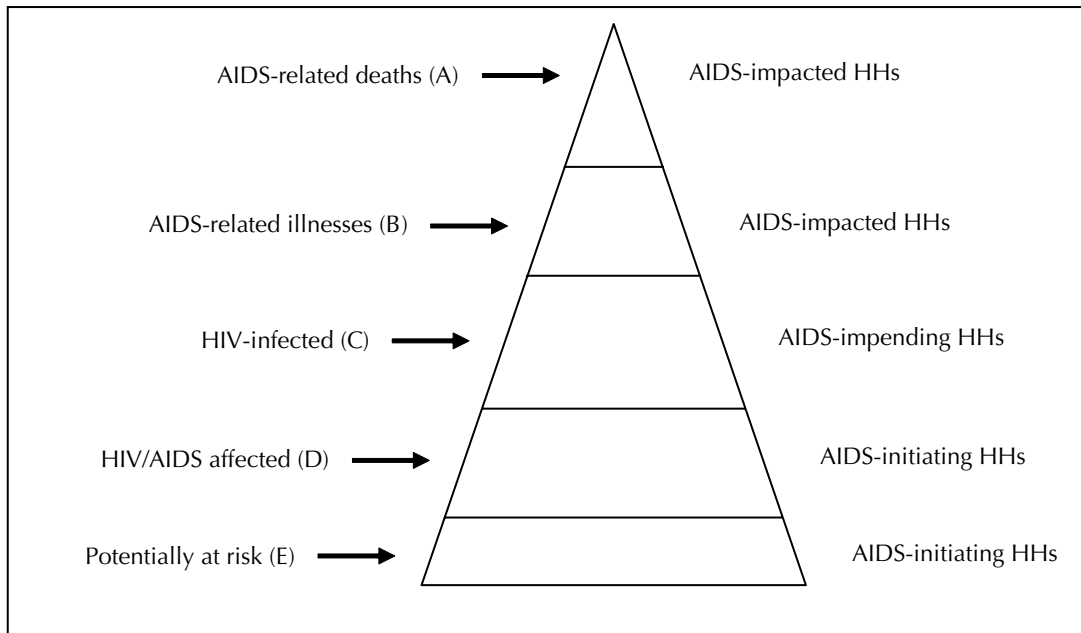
AIDS-related deaths (A)

AIDS-impacted HHs

AIDS-related illnesses (B)

AIDS-impacted HHs

HIV-infected (C)

AIDS-impending HHs

HIV/AIDS affected (D)

AIDS-initiating HHs

Potentially at risk (E)

AIDS-initiating HHs